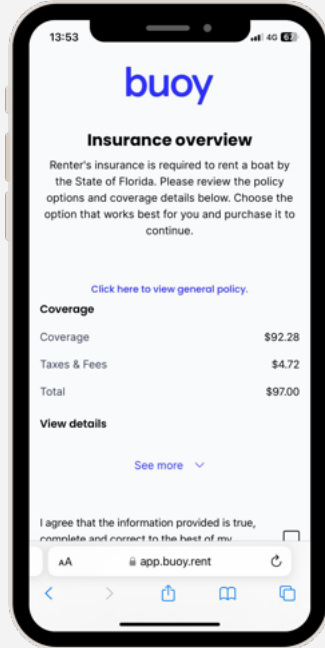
13:53
4G 62

buoy

Insurance overview

Renter's insurance is required to rent a boat by the State of Florida. Please review the policy options and coverage details below. Choose the option that works best for you and purchase it to continue.

Click here to view general policy.

Coverage

| Coverage | $92.28 |
|---|---|
| Taxes & Fees | $4.72 |
| Total | $97.00 |

View details

See more

I agree that the information provided is true, complete and correct to the best of my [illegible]

AA app.buoy.rent